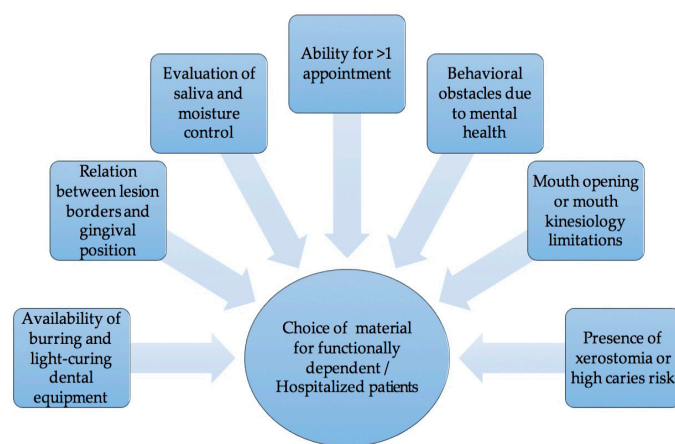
Ability for >1 appointment

Evaluation of saliva and moisture control

Behavioral obstacles due to mental health

Relation between lesion borders and gingival position

Mouth opening or mouth kinesiology limitations

Availability of burring and light-curing dental equipment

Choice of material for functionally dependent / Hospitalized patients

Presence of xerostomia or high caries risk